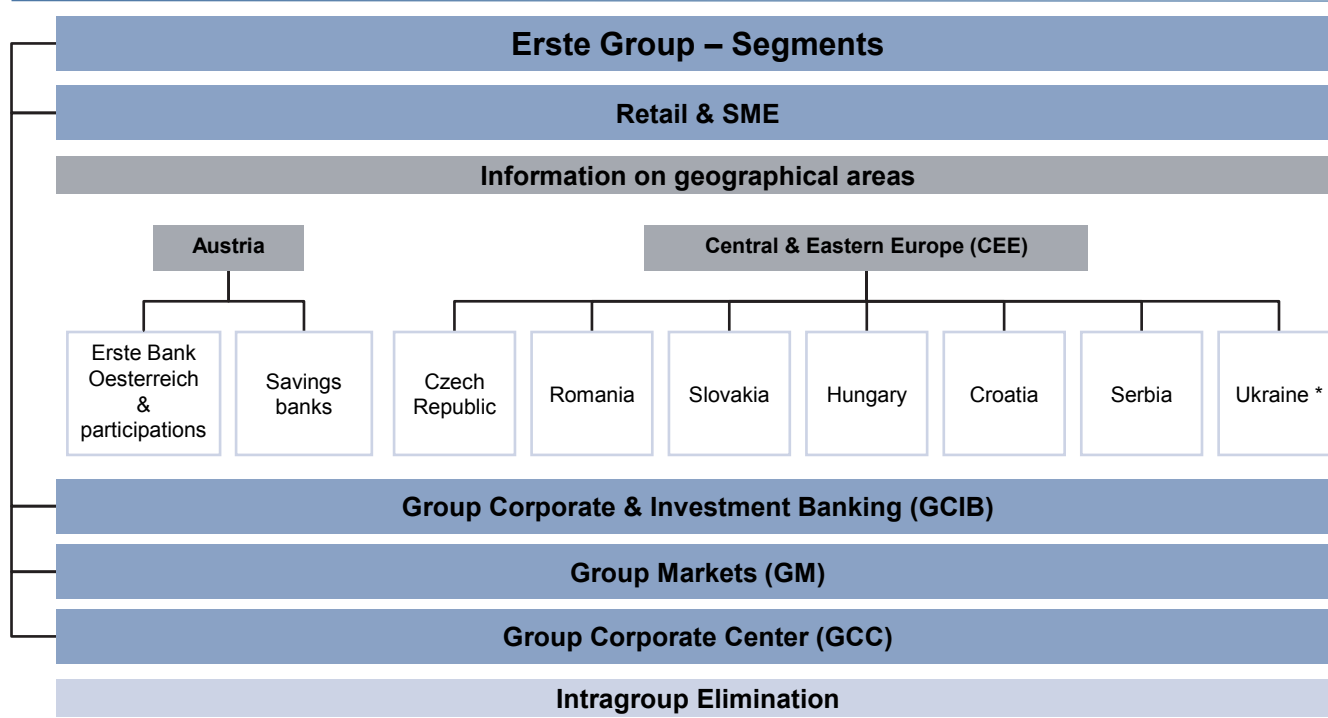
Erste Group – Segments

Retail & SME

Information on geographical areas

Austria

Central & Eastern Europe (CEE)

Erste Bank Oesterreich & participations

Savings banks

Czech Republic

Romania

Slovakia

Hungary

Croatia

Serbia

Ukraine *

Group Corporate & Investment Banking (GCIB)

Group Markets (GM)

Group Corporate Center (GCC)

Intragroup Elimination